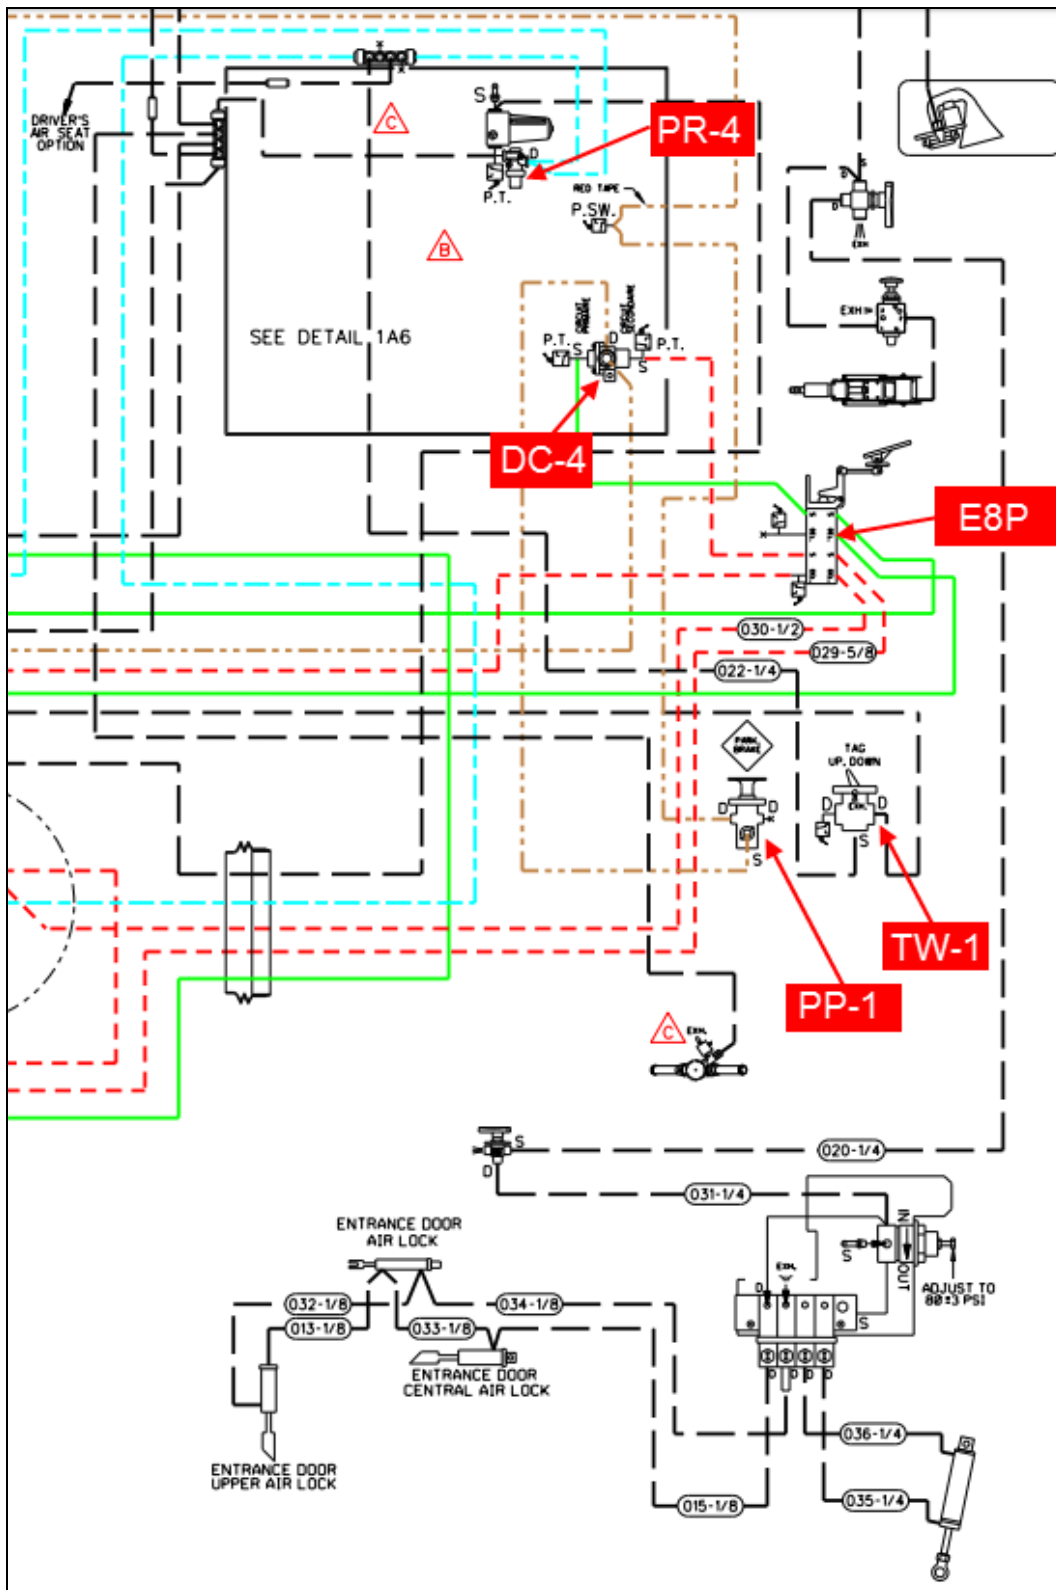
DRIVER'S AIR SEAT OPTION

C

S

PR-4

D

P.T.

RED TAPE

P.SW.

B

S

D

EXH

SEE DETAIL 1A6

EXH

P.T.

S

D

P.T.

S

DC-4

E8P

030-1/2

029-5/8

022-1/4

PARK BRAKE

TAG UP, DOWN

D

D

D

EXH

D

S

S

TW-1

PP-1

C

EXH

S

D

020-1/4

031-1/4

ENTRANCE DOOR AIR LOCK

IN

OUT

S

EXH

ADJUST TO 80±3 PSI

032-1/8

034-1/8

013-1/8

033-1/8

S

ENTRANCE DOOR CENTRAL AIR LOCK

036-1/4

035-1/4

015-1/8

ENTRANCE DOOR UPPER AIR LOCK